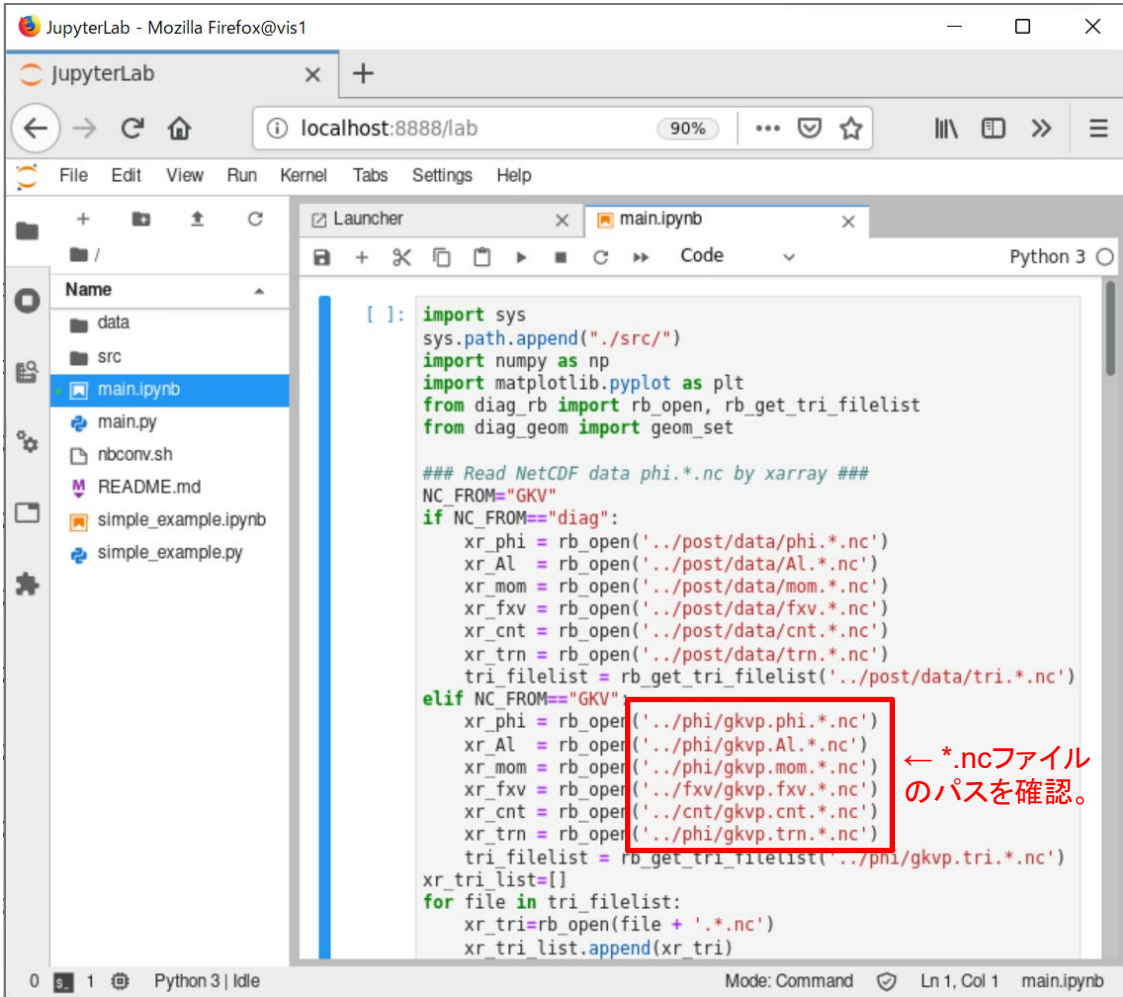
JupyterLab - Mozilla Firefox@vis1

JupyterLab

localhost:8888/lab 90%

File Edit View Run Kernel Tabs Settings Help

/

Name

data
src
main.ipynb
main.py
nbconv.sh
README.md
simple_example.ipynb
simple_example.py

Launcher
main.ipynb

Code

Python 3

[ ]: import sys
sys.path.append("./src/")
import numpy as np
import matplotlib.pyplot as plt
from diag_rb import rb_open, rb_get_tri_filelist
from diag_geom import geom_set

### Read NetCDF data phi.*.nc by xarray ###
NC_FROM="GKV"
if NC_FROM=="diag":
    xr_phi = rb_open('../post/data/phi.*.nc')
    xr_Al  = rb_open('../post/data/Al.*.nc')
    xr_mom = rb_open('../post/data/mom.*.nc')
    xr_fxv = rb_open('../post/data/fxv.*.nc')
    xr_cnt = rb_open('../post/data/cnt.*.nc')
    xr_trn = rb_open('../post/data/trn.*.nc')
    tri_filelist = rb_get_tri_filelist('../post/data/tri.*.nc')
elif NC_FROM=="GKV":
    xr_phi = rb_open('../phi/gkvp.phi.*.nc')
    xr_Al  = rb_open('../phi/gkvp.Al.*.nc')
    xr_mom = rb_open('../phi/gkvp.mom.*.nc')
    xr_fxv = rb_open('../fxv/gkvp.fxv.*.nc')
    xr_cnt = rb_open('../cnt/gkvp.cnt.*.nc')
    xr_trn = rb_open('../phi/gkvp.trn.*.nc')
    tri_filelist = rb_get_tri_filelist('../phi/gkvp.tri.*.nc')
xr_tri_list=[]
for file in tri_filelist:
    xr_tri=rb_open(file + '.*.nc')
    xr_tri_list.append(xr_tri)

← *.ncファイルのパスを確認。

0 1 Python 3 | Idle Mode: Command Ln 1, Col 1 main.ipynb